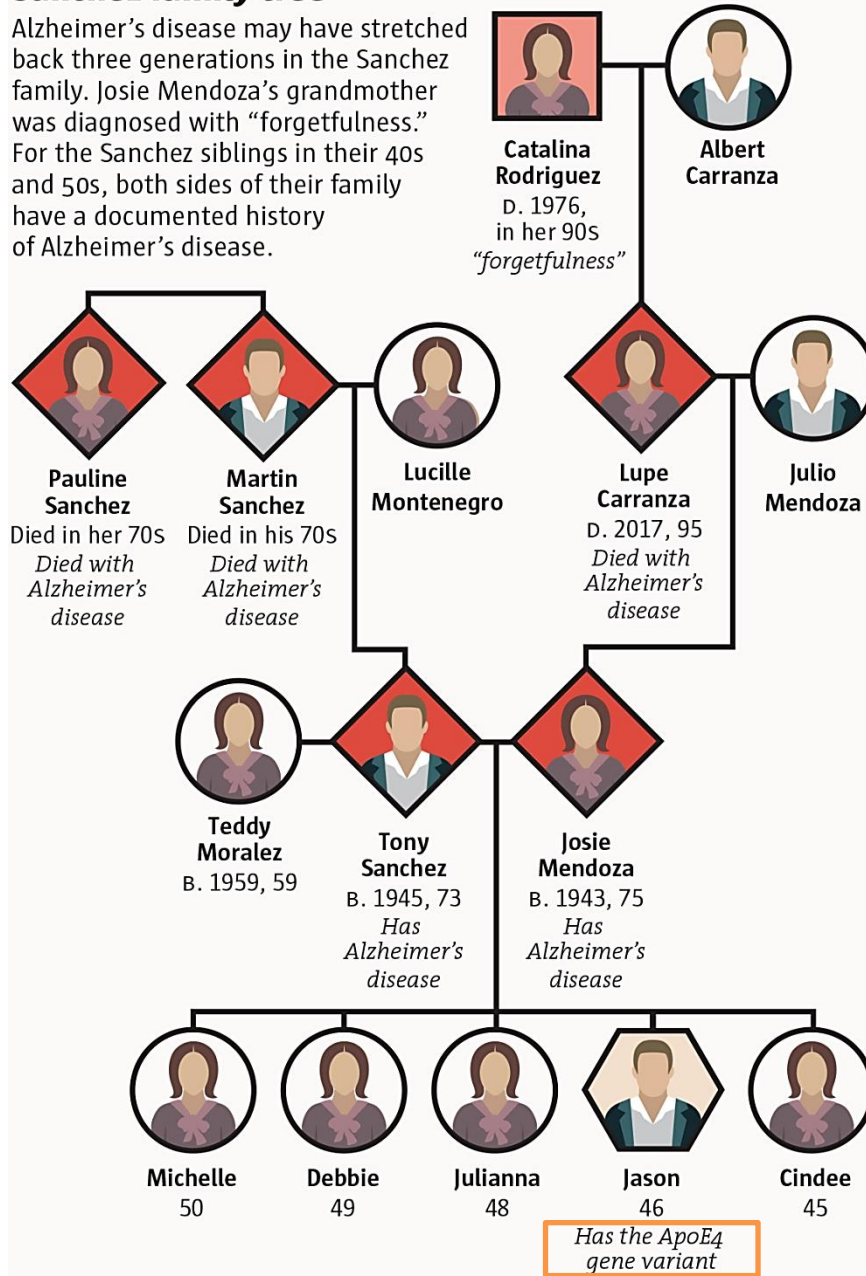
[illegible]

Alzheimer's disease may have stretched back three generations in the Sanchez family. Josie Mendoza's grandmother was diagnosed with "forgetfulness." For the Sanchez siblings in their 40s and 50s, both sides of their family have a documented history of Alzheimer's disease.

Catalina Rodriguez
D. 1976, in her 90s
"forgetfulness"

Albert Carranza

Pauline Sanchez
Died in her 70s
Died with Alzheimer's disease

Martin Sanchez
Died in his 70s
Died with Alzheimer's disease

Lucille Montenegro

Lupe Carranza
D. 2017, 95
Died with Alzheimer's disease

Julio Mendoza

Teddy Moralez
B. 1959, 59

Tony Sanchez
B. 1945, 73
Has Alzheimer's disease

Josie Mendoza
B. 1943, 75
Has Alzheimer's disease

Michelle
50

Debbie
49

Julianna
48

Jason
46
Has the ApoE4 gene variant

Cindee
45